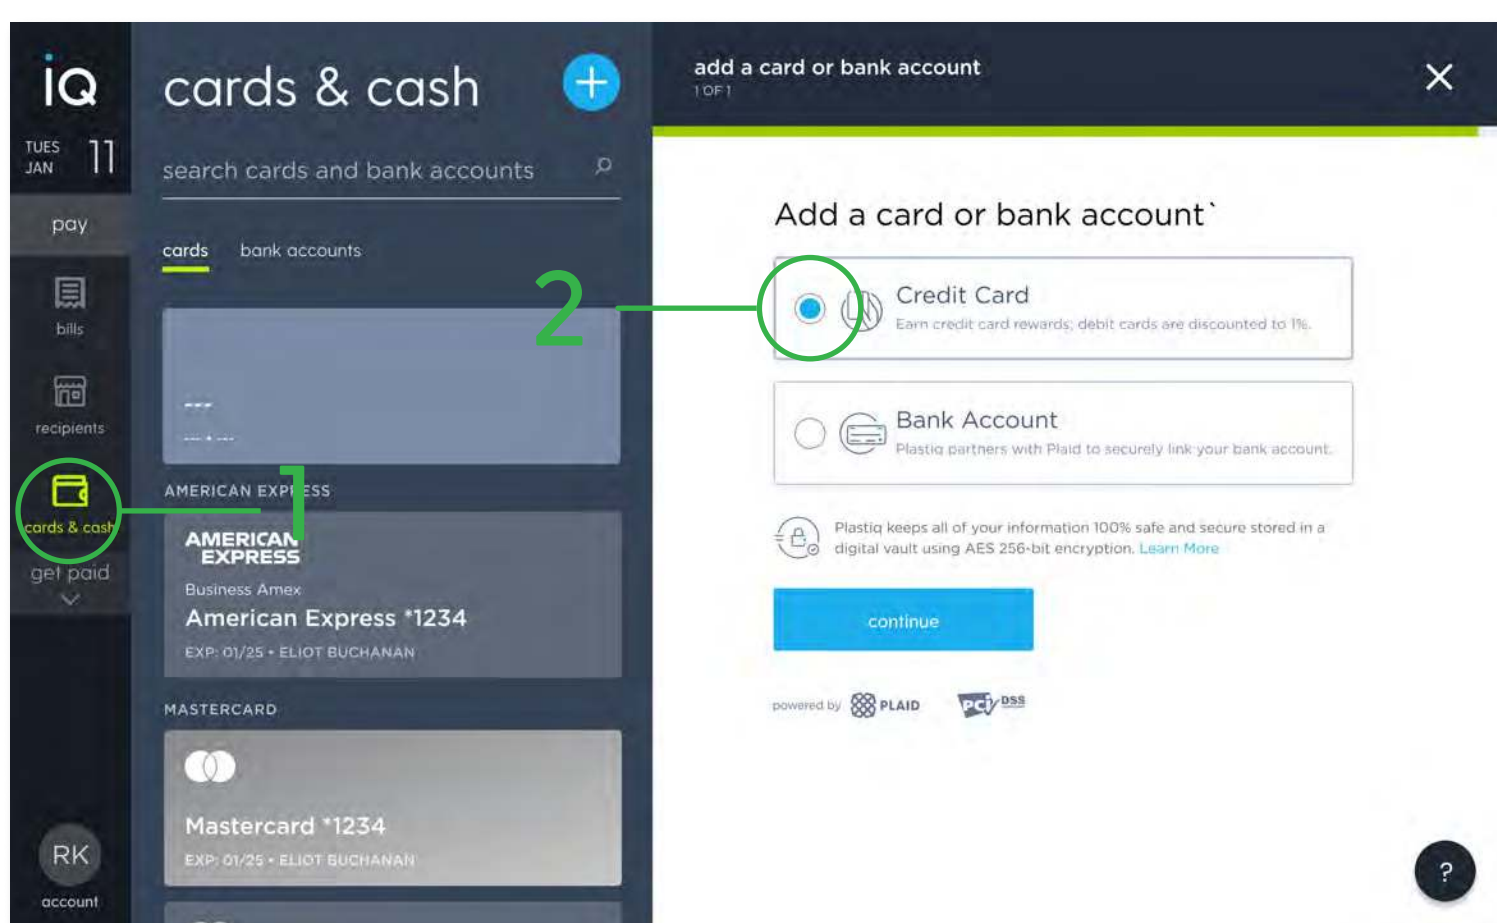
iQ

TUES JAN 11

pay

bills

recipients

cards & cash

get paid

RK
account

cards & cash

search cards and bank accounts

cards bank accounts

---
--- • ---

AMERICAN EXPRESS

AMERICAN EXPRESS
Business Amex
American Express *1234
EXP: 01/25 • ELIOT BUCHANAN

MASTERCARD

Mastercard *1234
EXP: 01/25 • ELIOT BUCHANAN

1

2

add a card or bank account
1 OF 1

Add a card or bank account`

Credit Card
Earn credit card rewards; debit cards are discounted to 1%.

Bank Account
Plastiq partners with Plaid to securely link your bank account.

Plastiq keeps all of your information 100% safe and secure stored in a digital vault using AES 256-bit encryption. Learn More

continue

powered by PLAID

PCI DSS

?